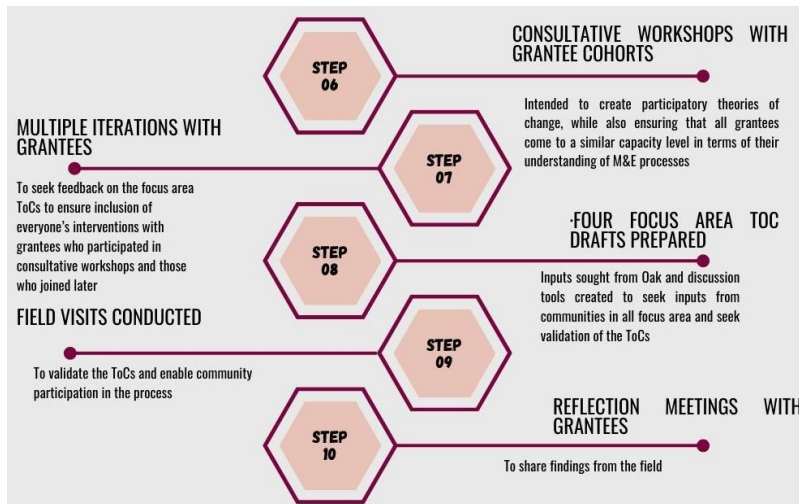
STEP 06

CONSULTATIVE WORKSHOPS WITH GRANTEE COHORTS

Intended to create participatory theories of change, while also ensuring that all grantees come to a similar capacity level in terms of their understanding of M&E processes

MULTIPLE ITERATIONS WITH GRANTEES

To seek feedback on the focus area ToCs to ensure inclusion of everyone's interventions with grantees who participated in consultative workshops and those who joined later

STEP 07

STEP 08

·FOUR FOCUS AREA TOC DRAFTS PREPARED

Inputs sought from Oak and discussion tools created to seek inputs from communities in all focus area and seek validation of the ToCs

FIELD VISITS CONDUCTED

To validate the ToCs and enable community participation in the process

STEP 09

STEP 10

REFLECTION MEETINGS WITH GRANTEES

To share findings from the field